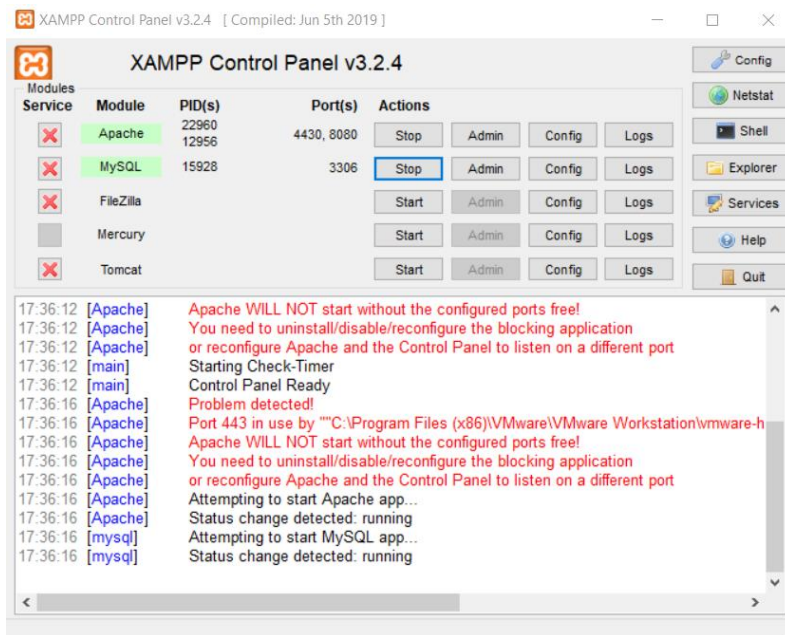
XAMPP Control Panel v3.2.4 [ Compiled: Jun 5th 2019 ]

XAMPP Control Panel v3.2.4

Config
Netstat
Shell
Explorer
Services
Help
Quit

| Modules Service | Module | PID(s) | Port(s) | Actions | | | |
|---|---|---|---|---|---|---|---|
| | Apache | 22960 12956 | 4430, 8080 | Stop | Admin | Config | Logs |
| | MySQL | 15928 | 3306 | Stop | Admin | Config | Logs |
| | FileZilla | | | Start | Admin | Config | Logs |
| | Mercury | | | Start | Admin | Config | Logs |
| | Tomcat | | | Start | Admin | Config | Logs |

17:36:12 [Apache] Apache WILL NOT start without the configured ports free!
17:36:12 [Apache] You need to uninstall/disable/reconfigure the blocking application
17:36:12 [Apache] or reconfigure Apache and the Control Panel to listen on a different port
17:36:12 [main] Starting Check-Timer
17:36:12 [main] Control Panel Ready
17:36:16 [Apache] Problem detected!
17:36:16 [Apache] Port 443 in use by ""C:\Program Files (x86)\VMware\VMware Workstation\vmware-h
17:36:16 [Apache] Apache WILL NOT start without the configured ports free!
17:36:16 [Apache] You need to uninstall/disable/reconfigure the blocking application
17:36:16 [Apache] or reconfigure Apache and the Control Panel to listen on a different port
17:36:16 [Apache] Attempting to start Apache app...
17:36:16 [Apache] Status change detected: running
17:36:16 [mysql] Attempting to start MySQL app...
17:36:16 [mysql] Status change detected: running